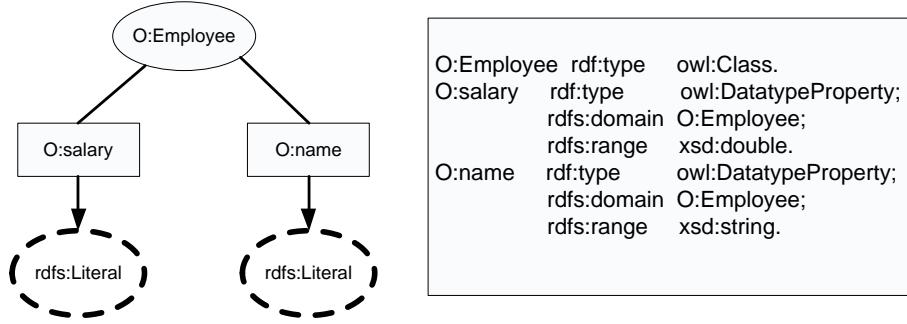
O:Employee

O:salary

O:name

rdfs:Literal

rdfs:Literal

O:Employee rdf:type owl:Class.
O:salary rdf:type owl:DatatypeProperty;
rdfs:domain O:Employee;
rdfs:range xsd:double.
O:name rdf:type owl:DatatypeProperty;
rdfs:domain O:Employee;
rdfs:range xsd:string.